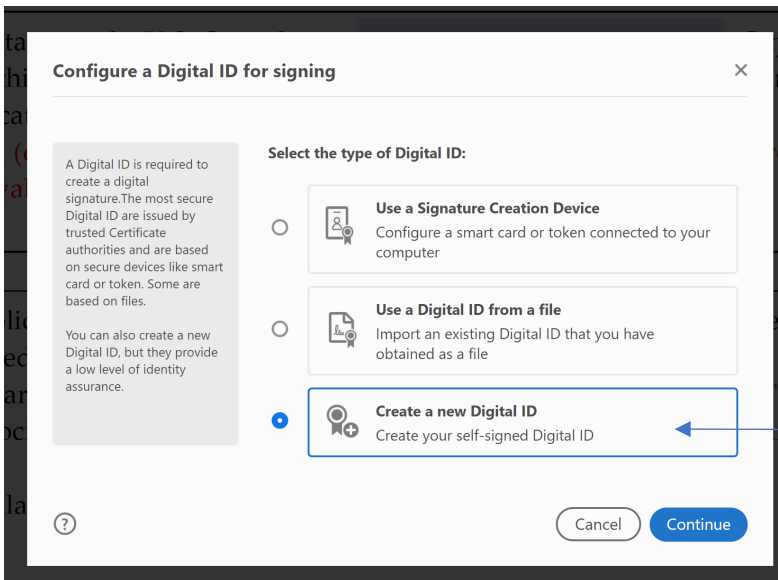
Configure a Digital ID for signing

×

A Digital ID is required to create a digital signature.The most secure Digital ID are issued by trusted Certificate authorities and are based on secure devices like smart card or token. Some are based on files.

You can also create a new Digital ID, but they provide a low level of identity assurance.

Select the type of Digital ID:

Use a Signature Creation Device
Configure a smart card or token connected to your computer

Use a Digital ID from a file
Import an existing Digital ID that you have obtained as a file

Create a new Digital ID
Create your self-signed Digital ID

?

Cancel

Continue